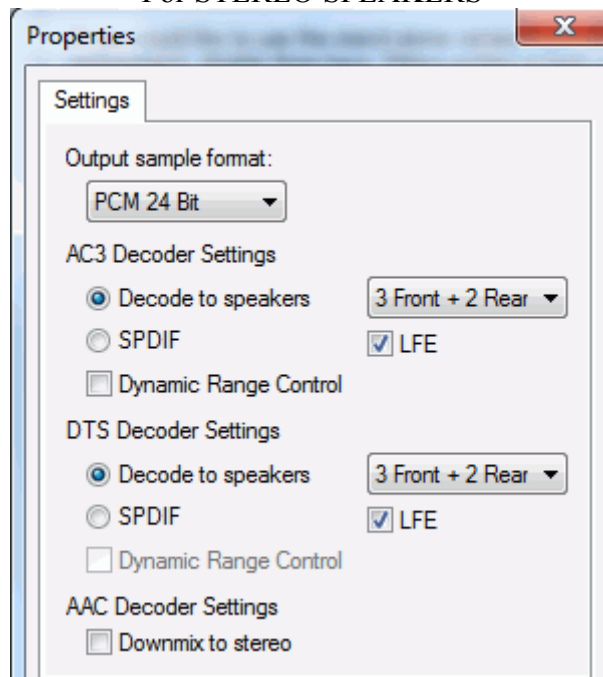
For STEREO SPEAKERS

Properties

Settings

Output sample format:

PCM 24 Bit

AC3 Decoder Settings

Decode to speakers

3 Front + 2 Rear

SPDIF

LFE

Dynamic Range Control

DTS Decoder Settings

Decode to speakers

3 Front + 2 Rear

SPDIF

LFE

Dynamic Range Control

AAC Decoder Settings

Downmix to stereo